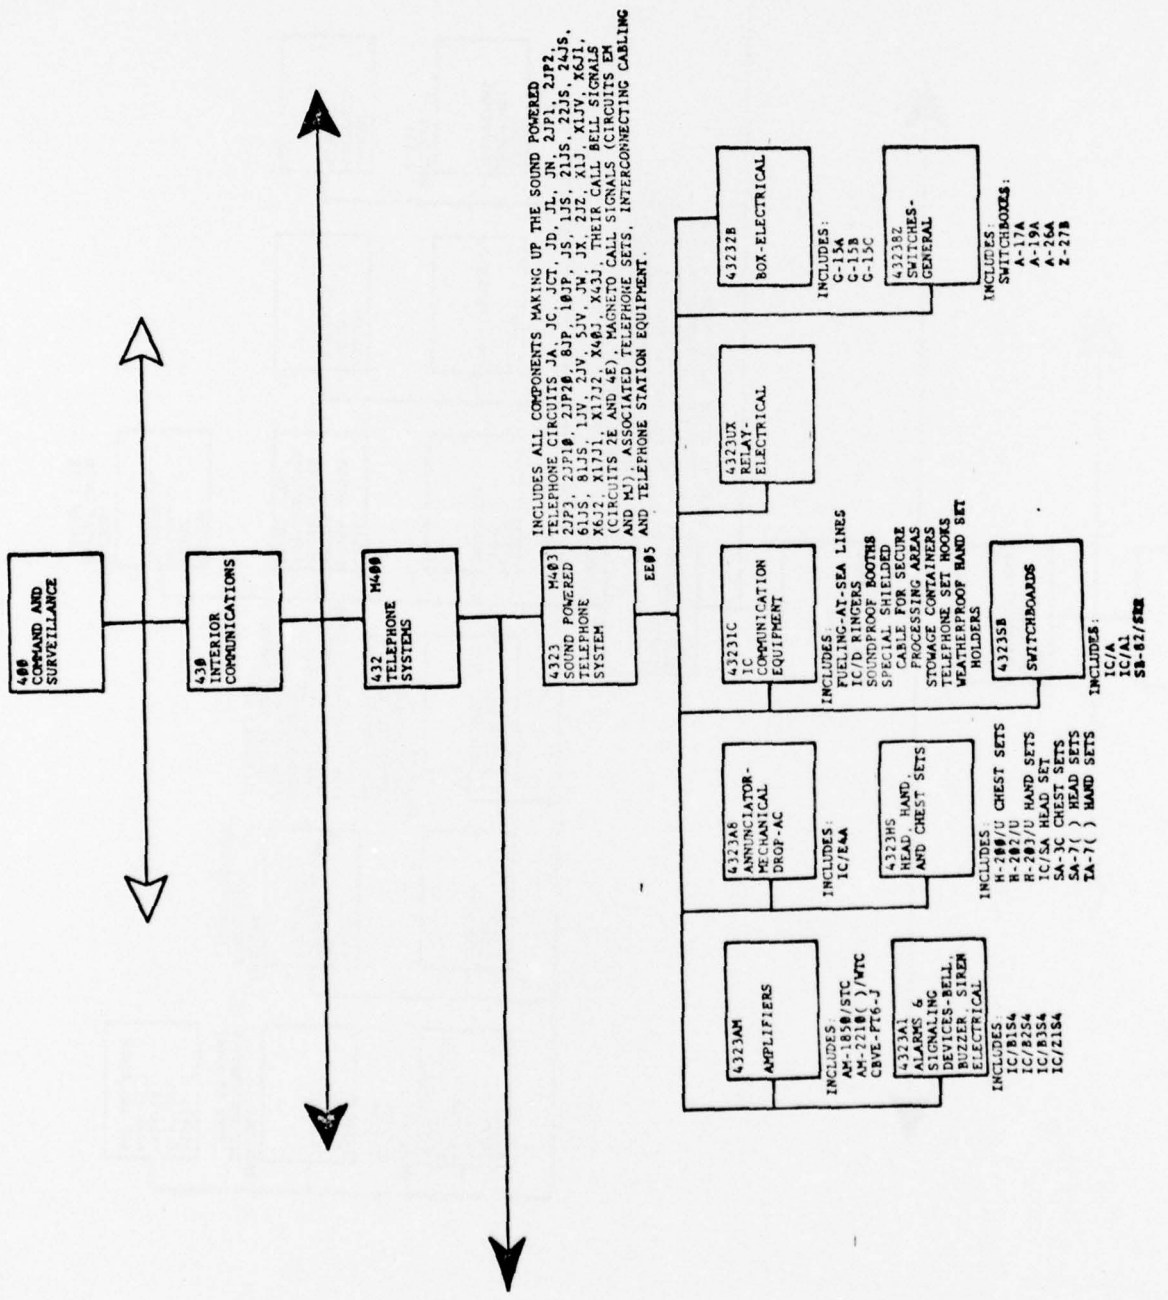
400
COMMAND AND
SURVEILLANCE

430
INTERIOR
COMMUNICATIONS

432 M400
TELEPHONE
SYSTEMS

4323 M403
SOUND POWERED
TELEPHONE
SYSTEM

EE05

INCLUDES ALL COMPONENTS MAKING UP THE SOUND POWERED TELEPHONE CIRCUITS JA, JC, JCT, JD, JL, JN, 2JP1, 2JP2, 2JP3, 2JP10, 2JP20, 8JP, 10JP, JS, 1JS, 21JS, 22JS, 24JS, 61JS, 81JS, 1JV, 2JV, 5JV, JW, JX, 2JZ, X1J, X1JV, X6J1, X6J2, X17J1, X17J2, X40J, X43J, THEIR CALL BELL SIGNALS (CIRCUITS 2E AND 4E), MAGNETO CALL SIGNALS (CIRCUITS EM AND MJ), ASSOCIATED TELEPHONE SETS, INTERCONNECTING CABLING AND TELEPHONE STATION EQUIPMENT.

4323AM
AMPLIFIERS

INCLUDES:
AM-1850/STC
AM-2210( )/WTC
CBVE-PT6-J

4323A1
ALARMS &
SIGNALING
DEVICES-BELL,
BUZZER, SIREN
ELECTRICAL

INCLUDES:
IC/B1S4
IC/B2S4
IC/B3S4
IC/21S4

4323A8
ANNUNCIATOR-
MECHANICAL
DROP-AC

INCLUDES:
IC/E4A

4323HS
HEAD, HAND,
AND CHEST SETS

INCLUDES:
H-200/U CHEST SETS
H-202/U
H-203/U HAND SETS
IC/SA HEAD SET
SA-3C CHEST SETS
SA-7( ) HEAD SETS
TA-7( ) HAND SETS

4323IC
IC
COMMUNICATION
EQUIPMENT

INCLUDES:
FUELING-AT-SEA LINES
IC/D RINGERS
SOUNDPROOF BOOTHS
SPECIAL SHIELDED
CABLE FOR SECURE
PROCESSING AREAS
STOWAGE CONTAINERS
TELEPHONE SET HOOKS
WEATHERPROOF HAND SET
HOLDERS

4323SB
SWITCHBOARDS

INCLUDES:
IC/A
IC/A1
SB-82/SRR

4323UX
RELAY-
ELECTRICAL

4323BB
BOX-ELECTRICAL

INCLUDES:
G-13A
G-15A
G-15B
G-15C

43238Z
SWITCHES-
GENERAL

INCLUDES:
SWITCHBOXES:
A-17A
A-19A
A-26A
Z-27B